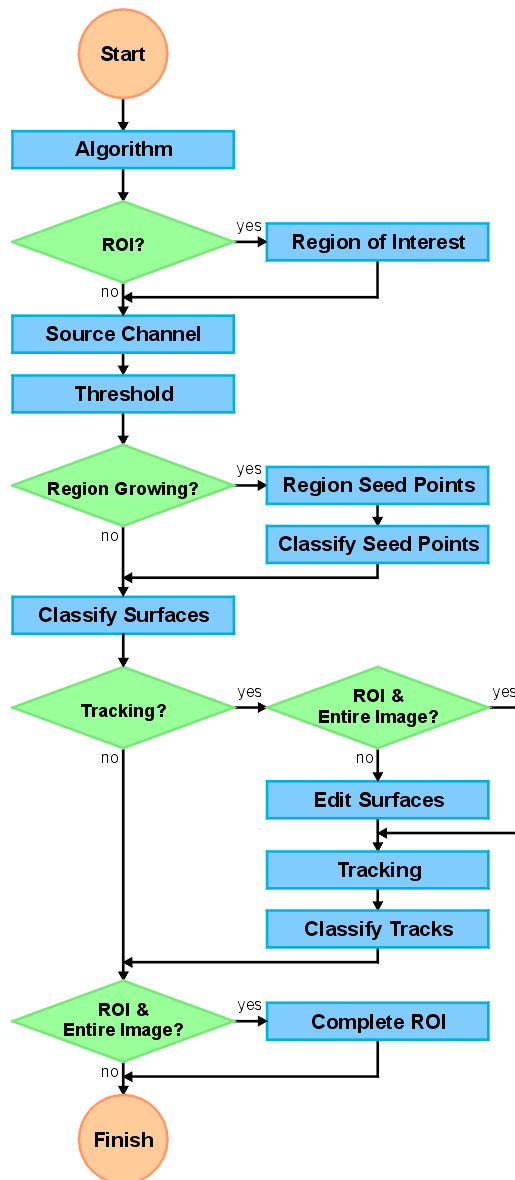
Start

Algorithm

ROI?

yes

Region of Interest

no

Source Channel

Threshold

Region Growing?

yes

Region Seed Points

Classify Seed Points

no

Classify Surfaces

Tracking?

yes

ROI & Entire Image?

yes

no

no

Edit Surfaces

Tracking

Classify Tracks

ROI & Entire Image?

yes

Complete ROI

no

Finish